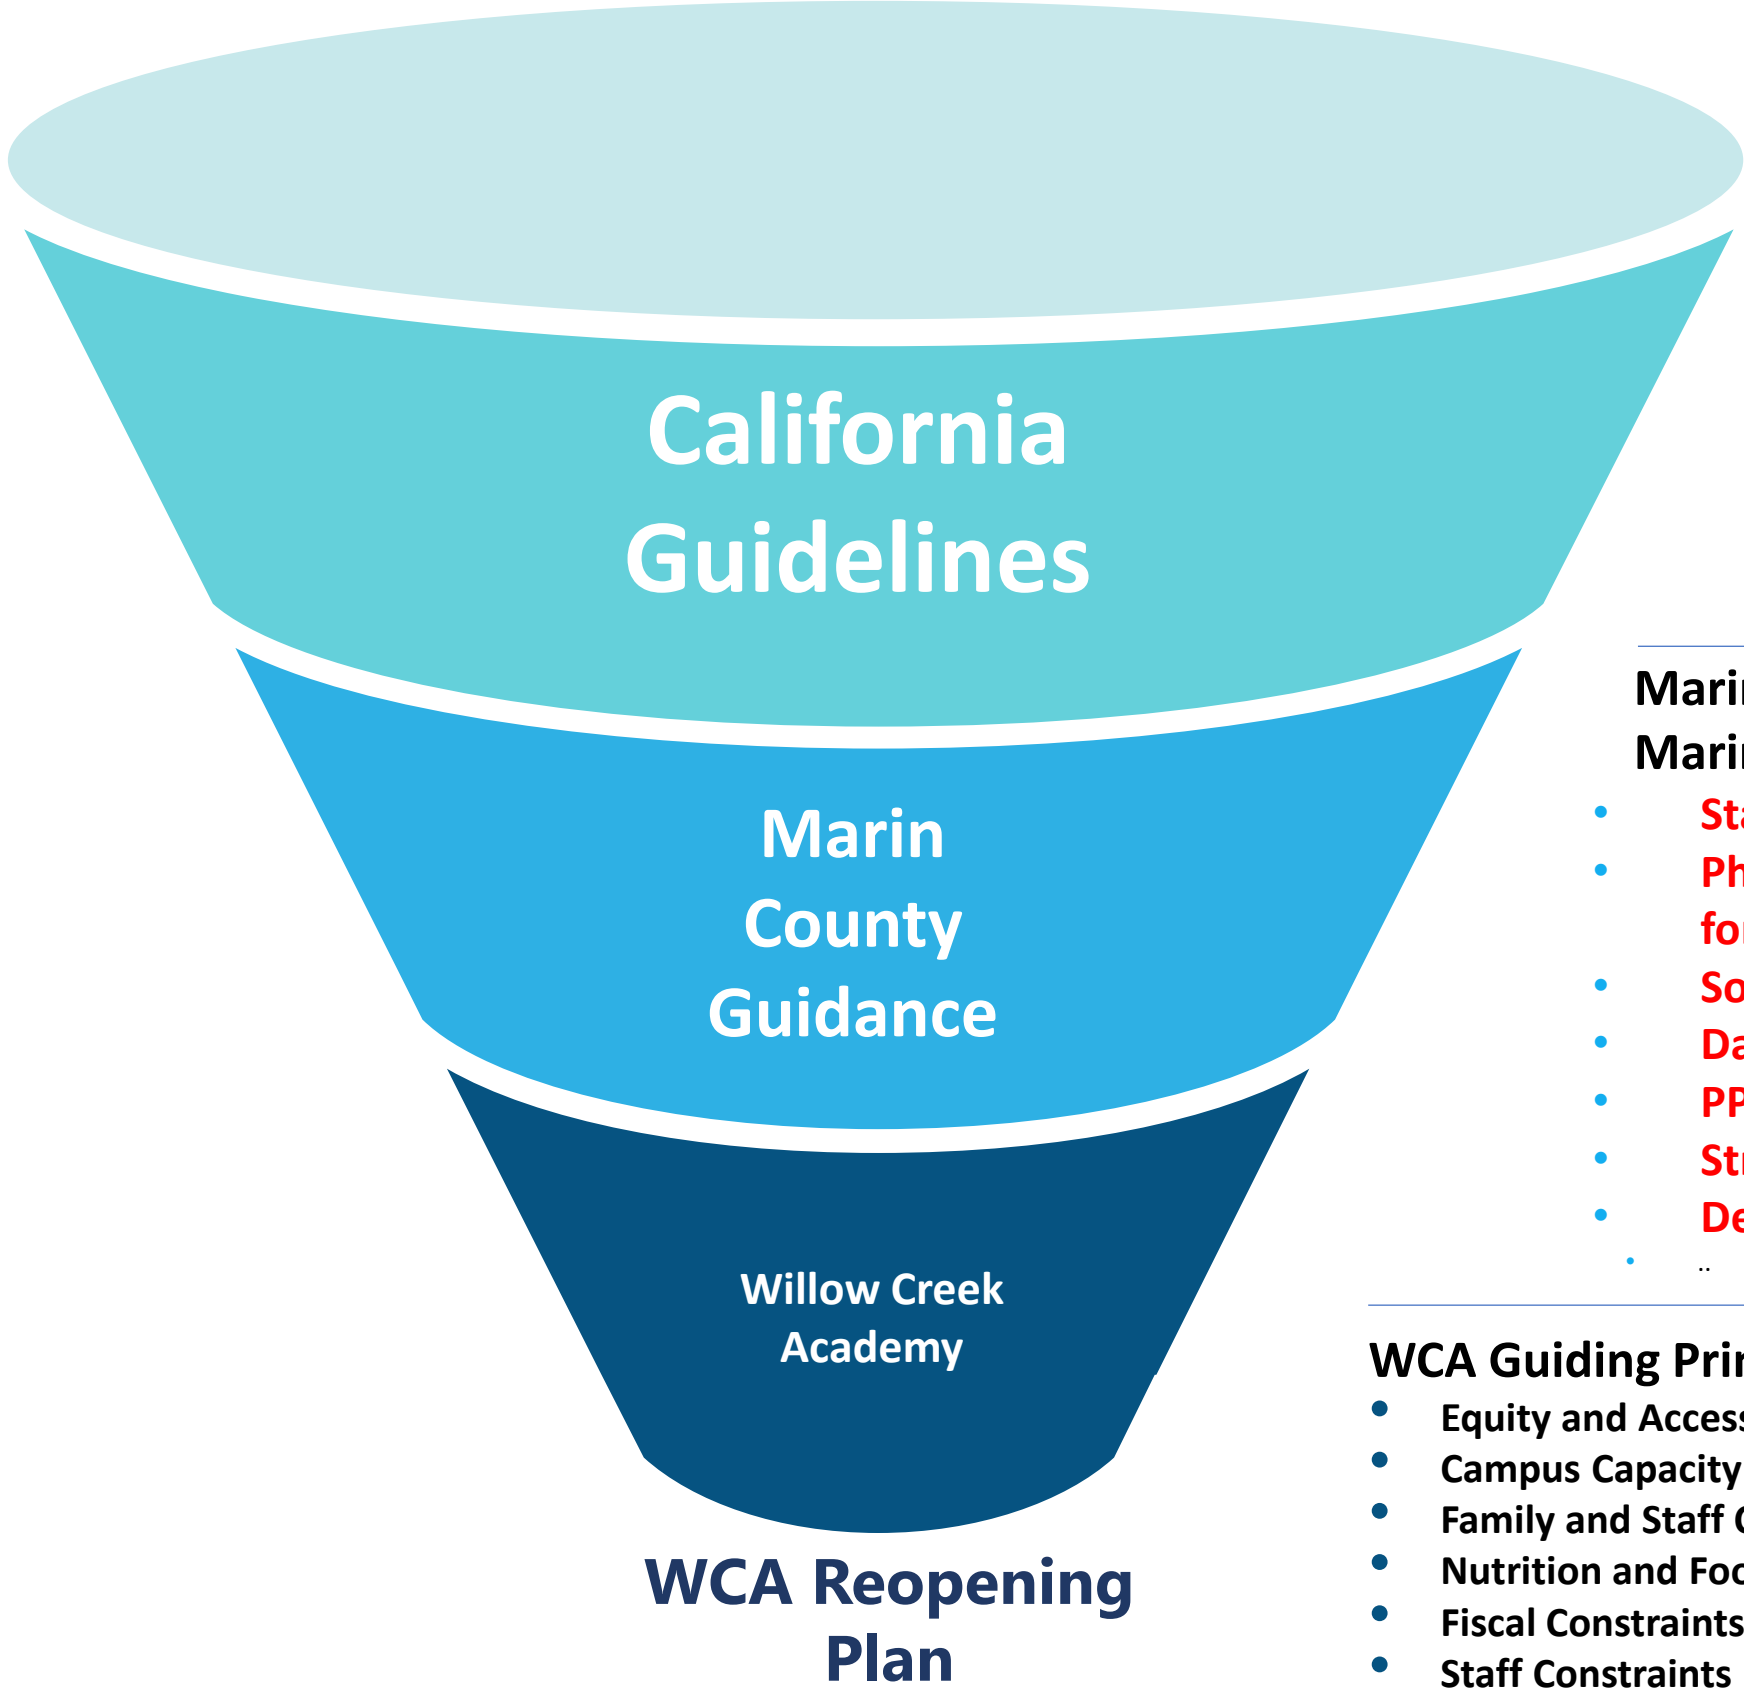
California Guidelines

Marin County Guidance

Willow Creek Academy

WCA Reopening Plan

Mari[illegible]
Mari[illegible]
- St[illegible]
- Ph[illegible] fo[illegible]
- So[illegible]
- Da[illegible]
- PP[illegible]
- St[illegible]
- De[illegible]
- ..

WCA Guiding Pri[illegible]
- Equity and Acces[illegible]
- Campus Capacity
- Family and Staff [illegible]
- Nutrition and Fo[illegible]
- Fiscal Constraints
- Staff Constraints